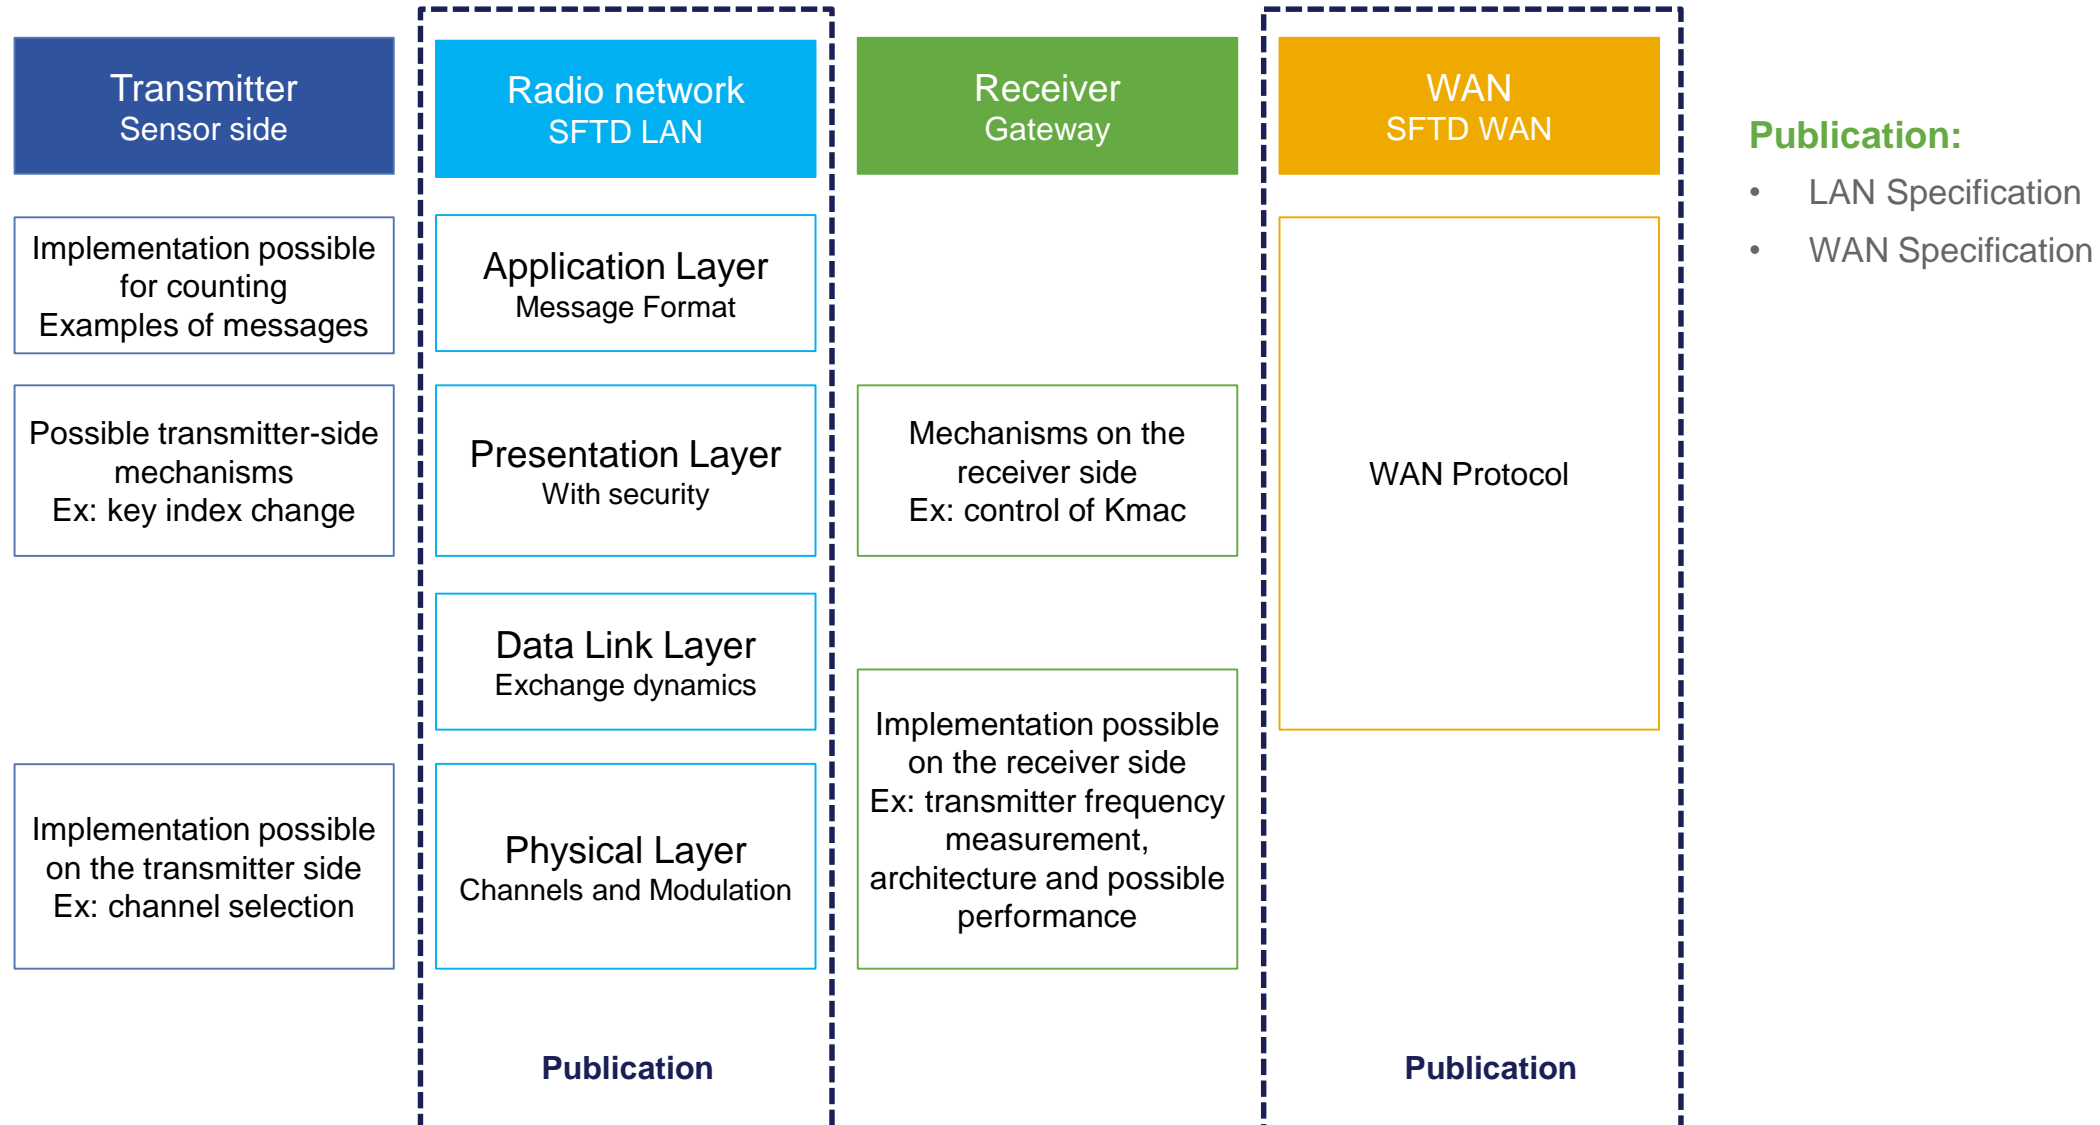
Transmitter
Sensor side

Implementation possible for counting
Examples of messages

Possible transmitter-side mechanisms
Ex: key index change

Implementation possible on the transmitter side
Ex: channel selection

Radio network
SFTD LAN

Application Layer
Message Format

Presentation Layer
With security

Data Link Layer
Exchange dynamics

Physical Layer
Channels and Modulation

Publication

Receiver
Gateway

Mechanisms on the receiver side
Ex: control of Kmac

Implementation possible on the receiver side
Ex: transmitter frequency measurement, architecture and possible performance

WAN
SFTD WAN

WAN Protocol

Publication

Publication:
• LAN Specification
• WAN Specification